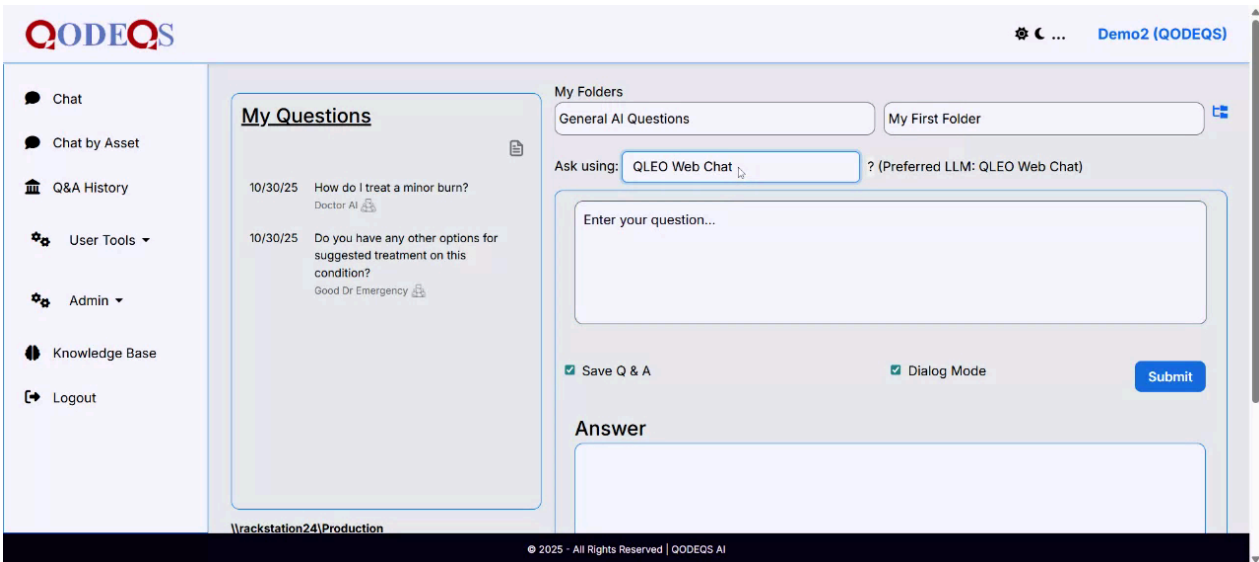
QODEQS

Demo2 (QODEQS)

Chat

Chat by Asset

Q&A History

User Tools

Admin

Knowledge Base

Logout

My Questions

10/30/25 How do I treat a minor burn?
Doctor AI

10/30/25 Do you have any other options for suggested treatment on this condition?
Good Dr Emergency

\\rackstation24\Production

My Folders

General AI Questions

My First Folder

Ask using: QLEO Web Chat ? (Preferred LLM: QLEO Web Chat)

Enter your question...

Save Q & A

Dialog Mode

Submit

Answer

© 2025 - All Rights Reserved | QODEQS AI